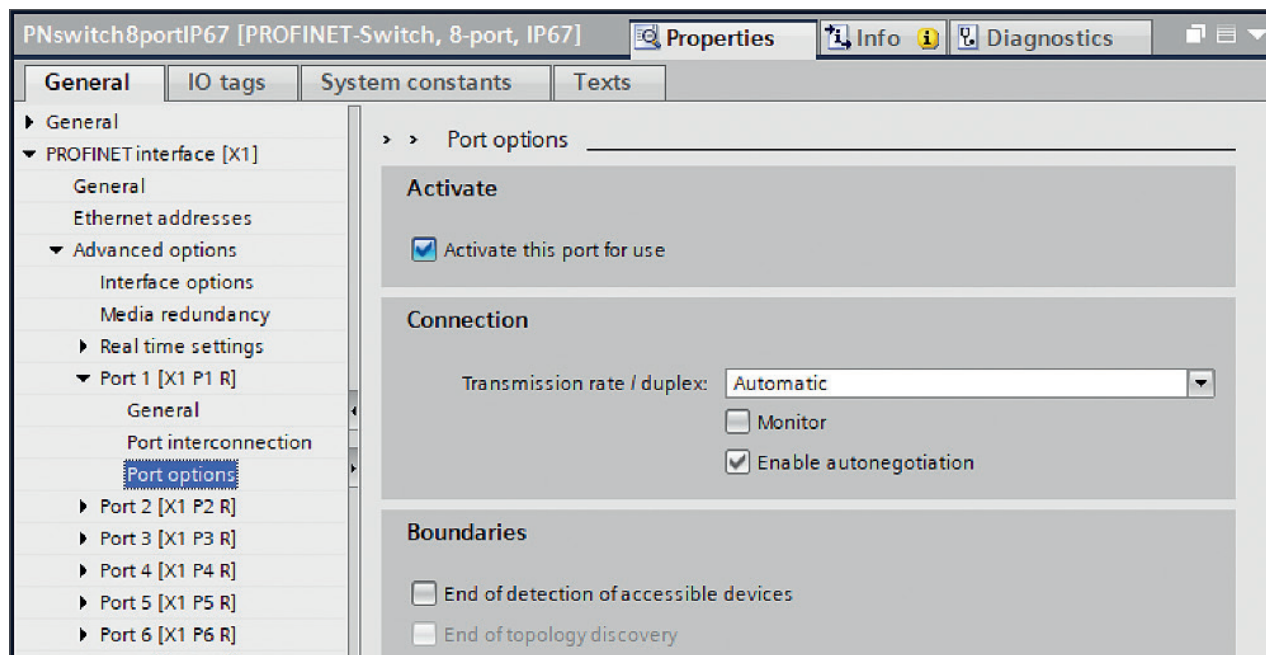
PNswitch8portIP67 [PROFINET-Switch, 8-port, IP67]
Properties
Info
Diagnostics

General
IO tags
System constants
Texts

General
PROFINET interface [X1]
General
Ethernet addresses
Advanced options
Interface options
Media redundancy
Real time settings
Port 1 [X1 P1 R]
General
Port interconnection
Port options
Port 2 [X1 P2 R]
Port 3 [X1 P3 R]
Port 4 [X1 P4 R]
Port 5 [X1 P5 R]
Port 6 [X1 P6 R]

> > Port options

Activate

Activate this port for use

Connection

Transmission rate / duplex: Automatic
Monitor
Enable autonegotiation

Boundaries

End of detection of accessible devices
End of topology discovery